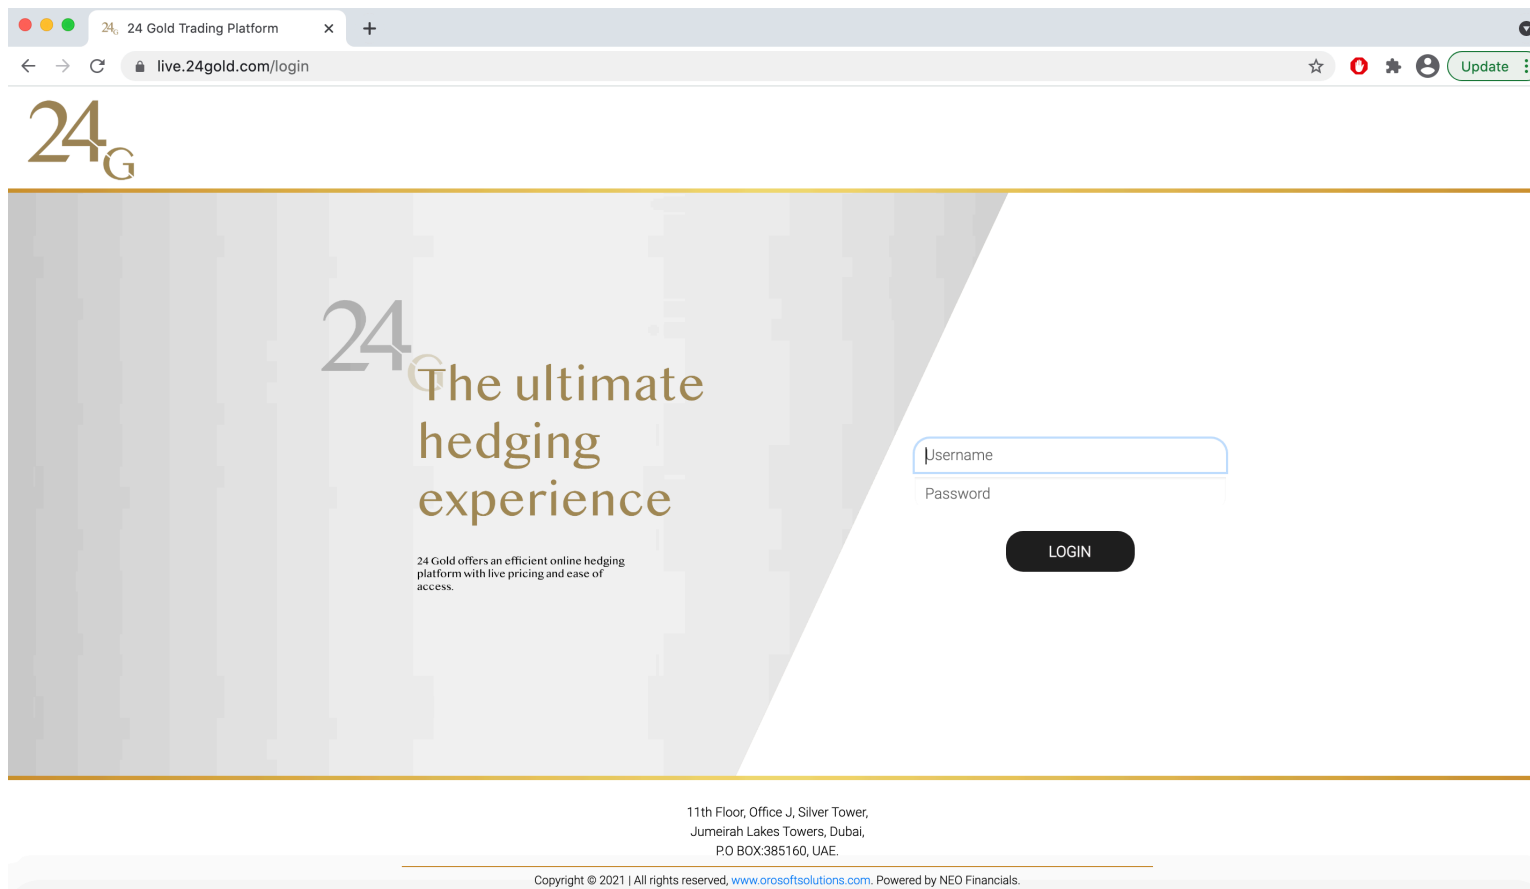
24G 24 Gold Trading Platform ×

live.24gold.com/login

Update

24G

24G The ultimate hedging experience

24 Gold offers an efficient online hedging platform with live pricing and ease of access.

Username

Password

LOGIN

11th Floor, Office J, Silver Tower,
Jumeirah Lakes Towers, Dubai,
P.O BOX:385160, UAE.

Copyright © 2021 | All rights reserved, www.orosoftsolutions.com. Powered by NEO Financials.